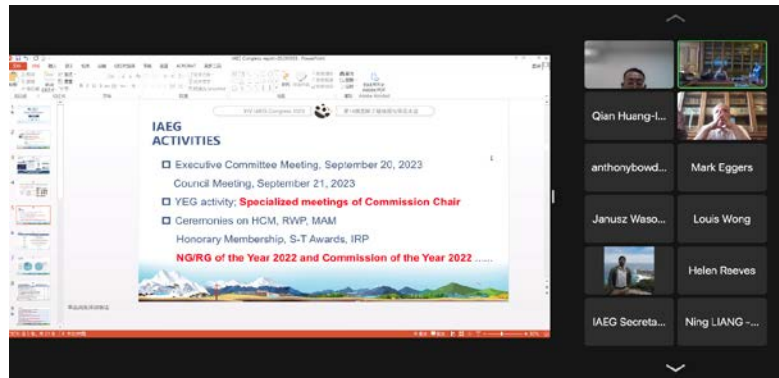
IAEG ACTIVITIES

Executive Committee Meeting, September 20, 2023

Council Meeting, September 21, 2023

YEG activity; Specialized meetings of Commission Chair

Ceremonies on HCM, RWP, MAM

Honorary Membership, S-T Awards, IRP

NG/RG of the Year 2022 and Commission of the Year 2022 ......

Qian Hueng-I...

anthonybowd...

Mark Eggers

Janusz Waso...

Louis Wong

Helen Reeves

IAEG Secreta...

Ning LIANG -...